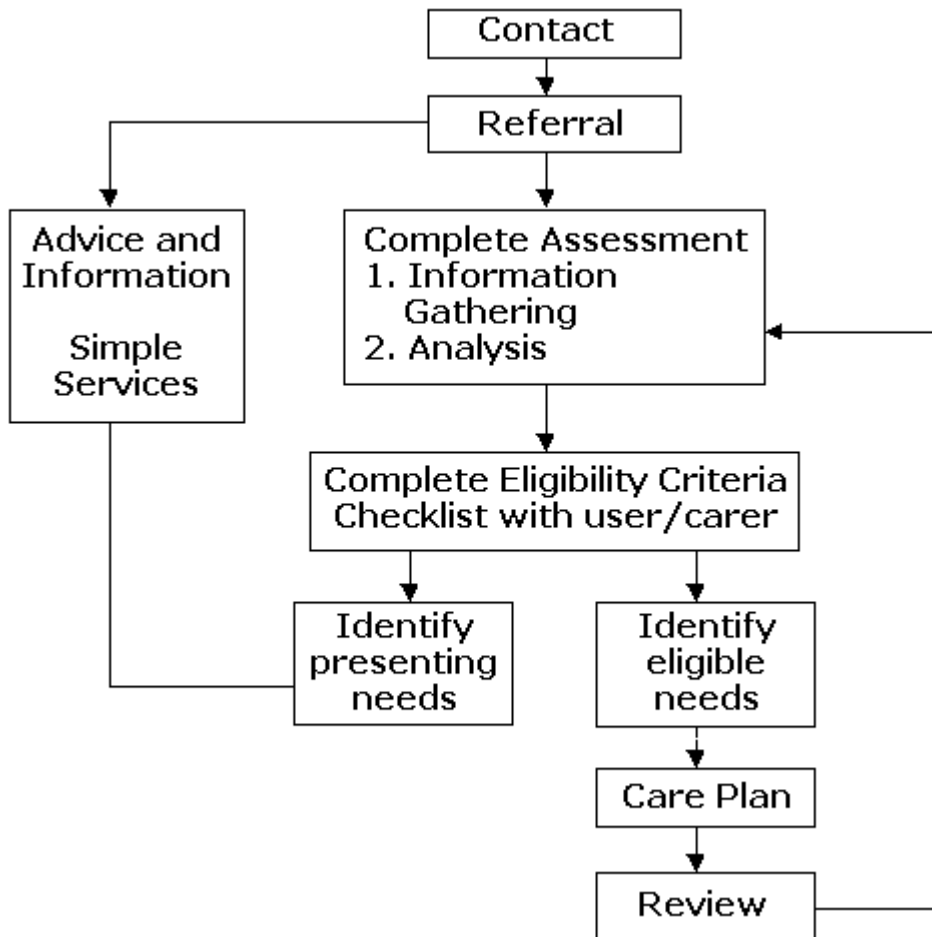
Contact

Referral

Advice and Information

Simple Services

Complete Assessment
1. Information Gathering
2. Analysis

Complete Eligibility Criteria Checklist with user/carer

Identify presenting needs

Identify eligible needs

Care Plan

Review